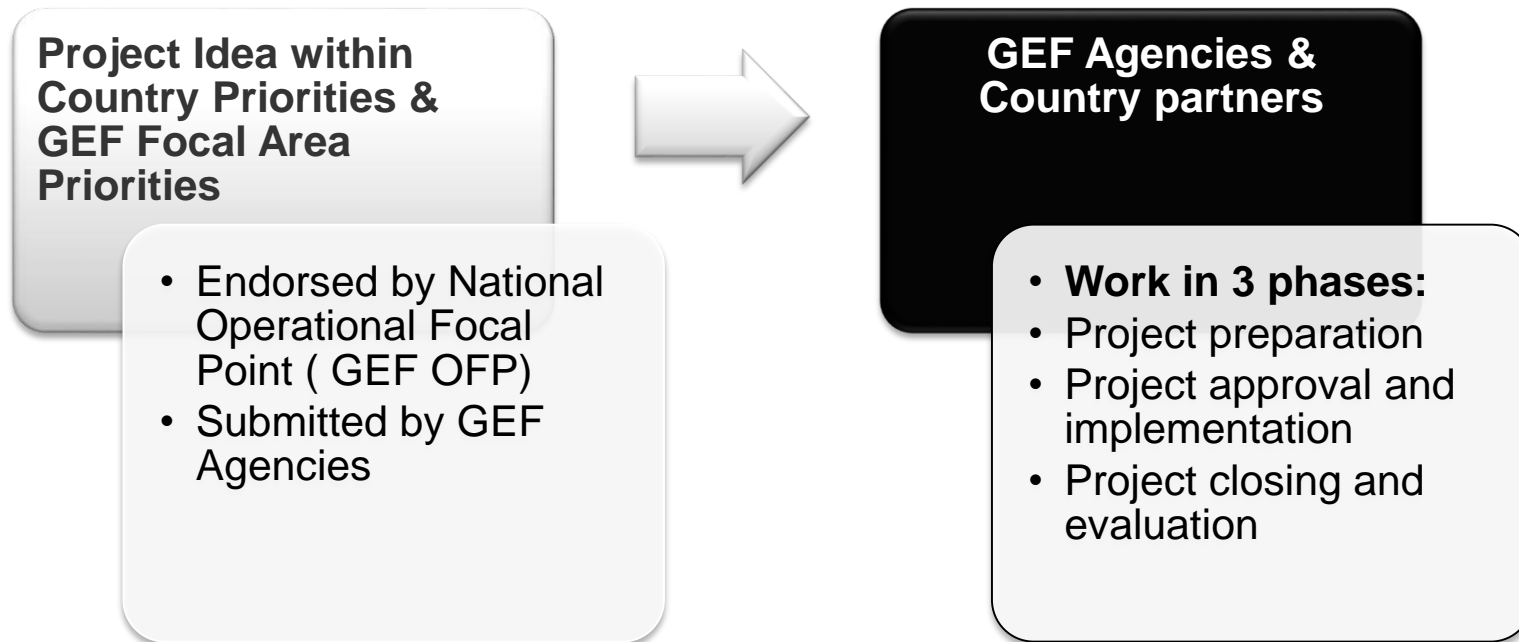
**Project Idea within Country Priorities & GEF Focal Area Priorities**

- Endorsed by National Operational Focal Point ( GEF OFP)
- Submitted by GEF Agencies

**GEF Agencies & Country partners**

- **Work in 3 phases:**
- Project preparation
- Project approval and implementation
- Project closing and evaluation